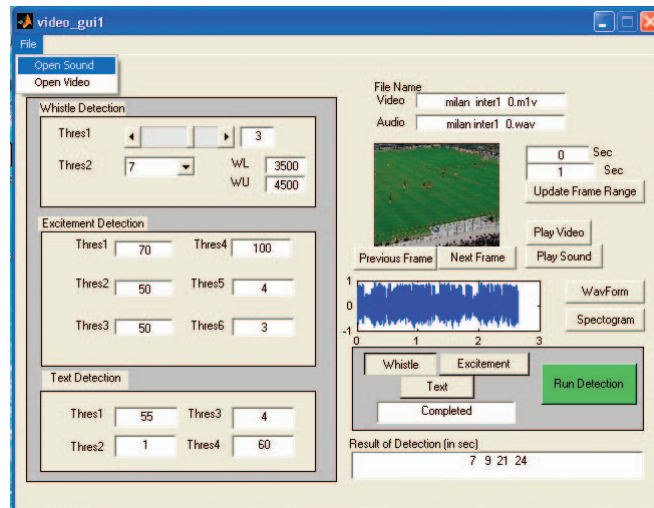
video_gui1

File

Open Sound
Open Video

Whistle Detection
Thres1 3
Thres2 7
WL 3500
WU 4500

Excitement Detection
Thres1 70
Thres4 100
Thres2 50
Thres5 4
Thres3 50
Thres6 3

Text Detection
Thres1 55
Thres3 4
Thres2 1
Thres4 60

File Name
Video milan inter1 0.m1v
Audio milan inter1 0.wav

0 Sec
1 Sec
Update Frame Range

Play Video
Play Sound
Previous Frame
Next Frame

1
0
-1
0 1 2 3

WavForm
Spectogram

Whistle
Excitement
Text
Completed
Run Detection

Result of Detection (in sec)
7 9 21 24